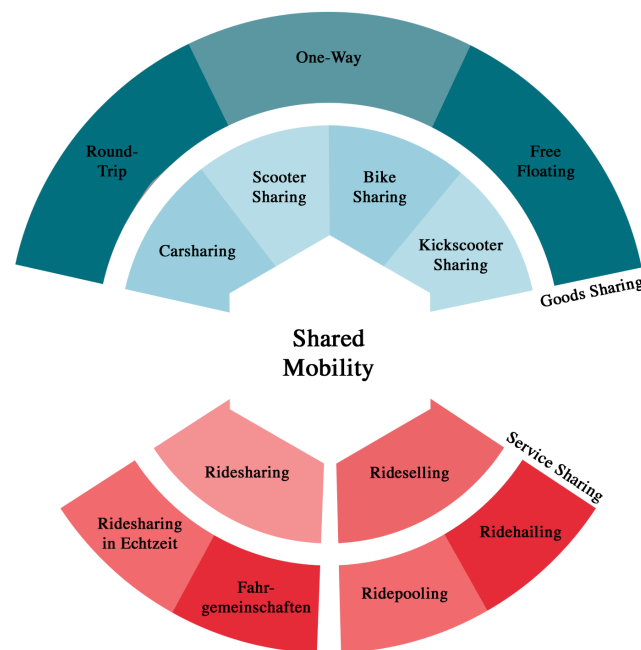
One-Way

Round-Trip

Free Floating

Scooter Sharing

Bike Sharing

Carsharing

Kickscooter Sharing

Goods Sharing

Shared Mobility

Service Sharing

Ridesharing

Rideselling

Ridesharing in Echtzeit

Ridehailing

Fahrgemeinschaften

Ridepooling